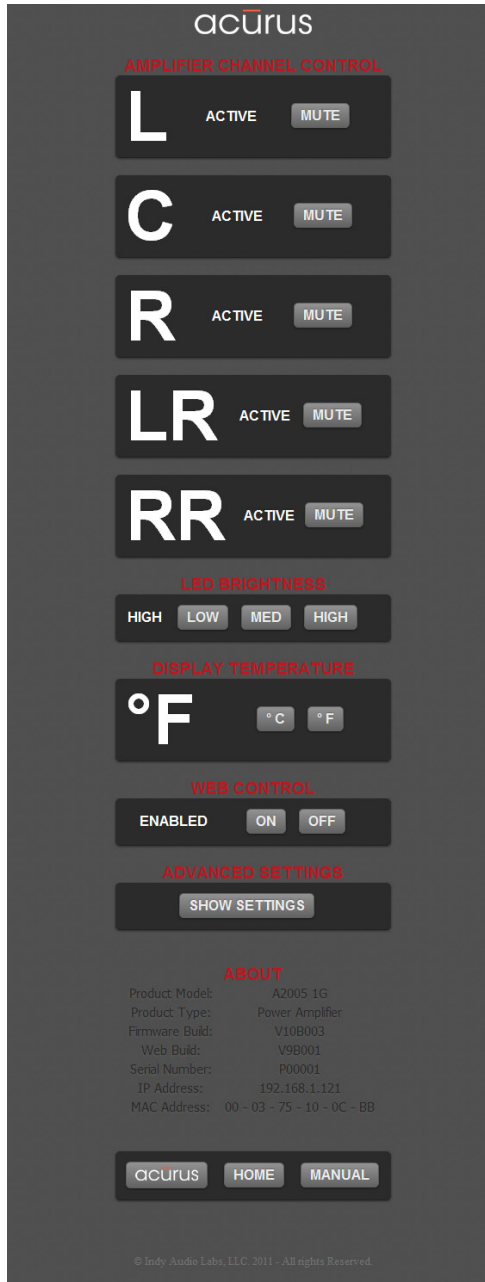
acūrus

AMPLIFIER CHANNEL CONTROL

L ACTIVE MUTE

C ACTIVE MUTE

R ACTIVE MUTE

LR ACTIVE MUTE

RR ACTIVE MUTE

LED BRIGHTNESS

HIGH LOW MED HIGH

DISPLAY TEMPERATURE

°F °C °F

WEB CONTROL

ENABLED ON OFF

ADVANCED SETTINGS

SHOW SETTINGS

ABOUT

| | |
|---|---|
| Product Model: | A2005 1G |
| Product Type: | Power Amplifier |
| Firmware Build: | V10B003 |
| Web Build: | V9B001 |
| Serial Number: | P00001 |
| IP Address: | 192.168.1.121 |
| MAC Address: | 00 - 03 - 75 - 10 - 0C - BB |

acūrus HOME MANUAL

© Indy Audio Labs, LLC. 2011 - All rights Reserved.